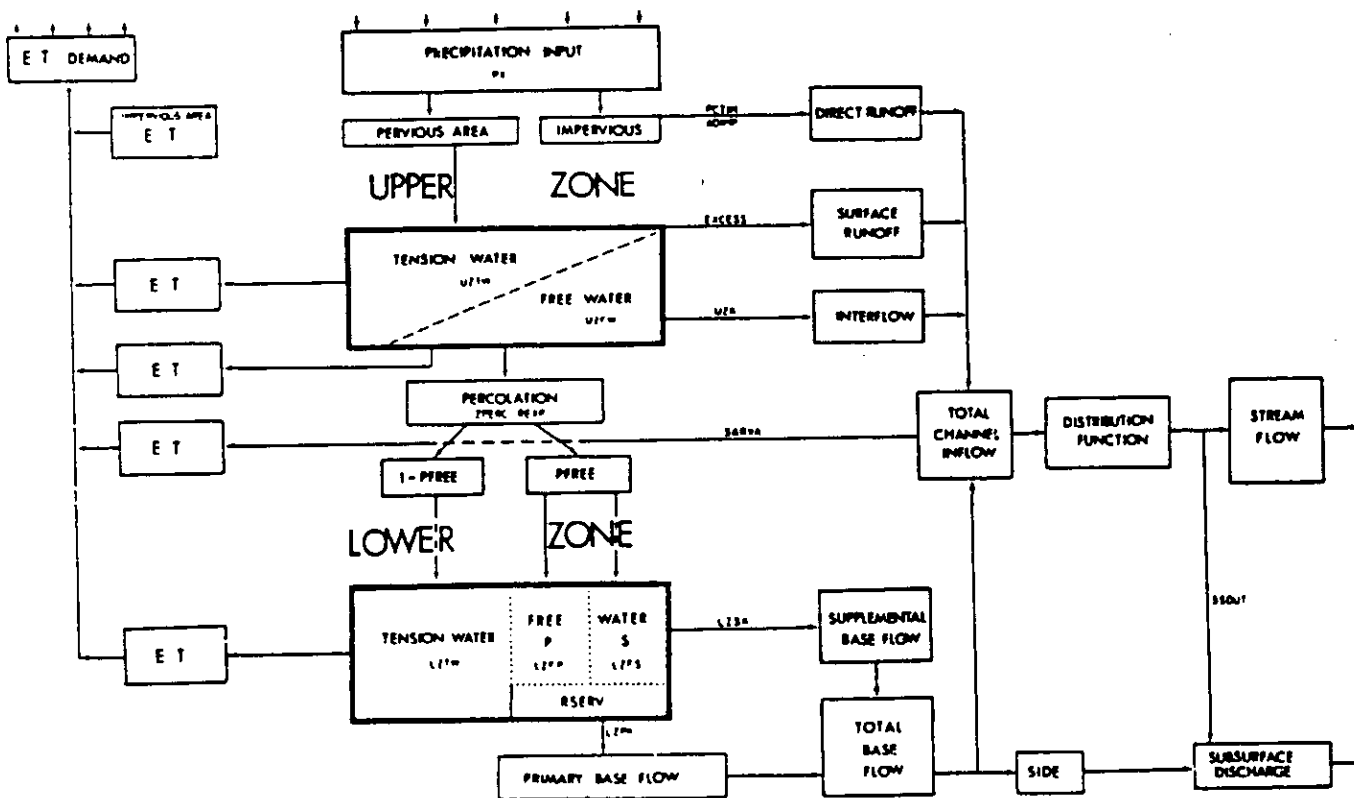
E T DEMAND

PRECIPITATION INPUT
PX

IMPERVIOUS AREA
E T

PERVIOUS AREA

IMPERVIOUS

PCTIM
ADIMP

DIRECT RUNOFF

UPPER ZONE

TENSION WATER
UZTW

FREE WATER
UZFW

EXCESS

SURFACE RUNOFF

UZK

INTERFLOW

E T

E T

E T

PERCOLATION
ZPERC REXP

SARVA

TOTAL CHANNEL INFLOW

DISTRIBUTION FUNCTION

STREAM FLOW

1 - PFREE

PFREE

LOWER ZONE

E T

TENSION WATER
LZTW

FREE
P
LZFP

WATER
S
LZFS

RSERV

LZSK

SUPPLEMENTAL BASE FLOW

SSOUT

LZPK

PRIMARY BASE FLOW

TOTAL BASE FLOW

SIDE

SUBSURFACE DISCHARGE